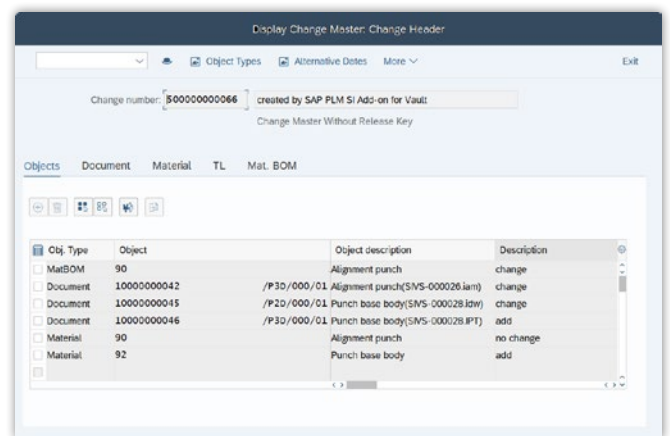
Display Change Master: Change Header

Object Types Alternative Dates More Exit

Change number: 500000000066 created by SAP PLM SI Add-on for Vault

Change Master Without Release Key

Objects Document Material TL Mat. BOM

| Obj. Type | Object | | Object description | Description |
|---|---|---|---|---|
| MatBOM | 90 | | Alignment punch | change |
| Document | 10000000042 | /P3D/000/01 | Alignment punch(SIVS-000026.iam) | change |
| Document | 10000000045 | /P2D/000/01 | Punch base body(SIVS-000028.idw) | change |
| Document | 10000000046 | /P3D/000/01 | Punch base body(SIVS-000028.IPT) | add |
| Material | 90 | | Alignment punch | no change |
| Material | 92 | | Punch base body | add |